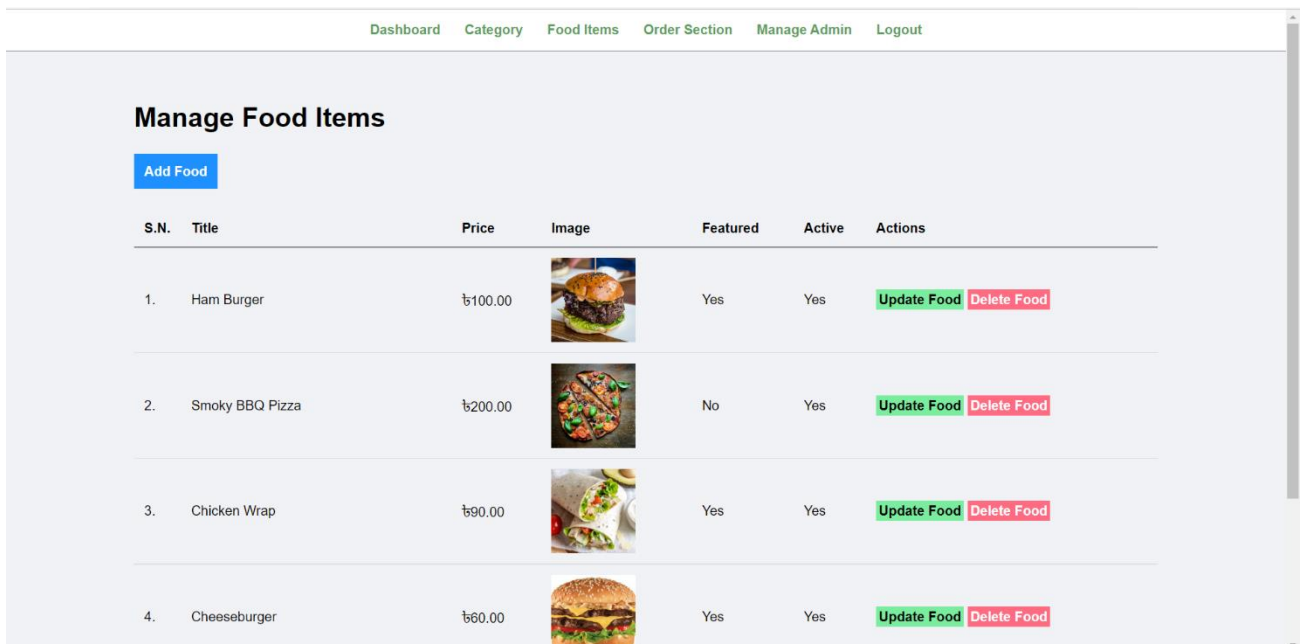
Dashboard Category Food Items Order Section Manage Admin Logout

Manage Food Items

Add Food

| S.N. | Title | Price | Image | Featured | Active | Actions |
|---|---|---|---|---|---|---|
| 1. | Ham Burger | ৳100.00 | | Yes | Yes | Update Food Delete Food |
| 2. | Smoky BBQ Pizza | ৳200.00 | | No | Yes | Update Food Delete Food |
| 3. | Chicken Wrap | ৳90.00 | | Yes | Yes | Update Food Delete Food |
| 4. | Cheeseburger | ৳60.00 | | Yes | Yes | Update Food Delete Food |